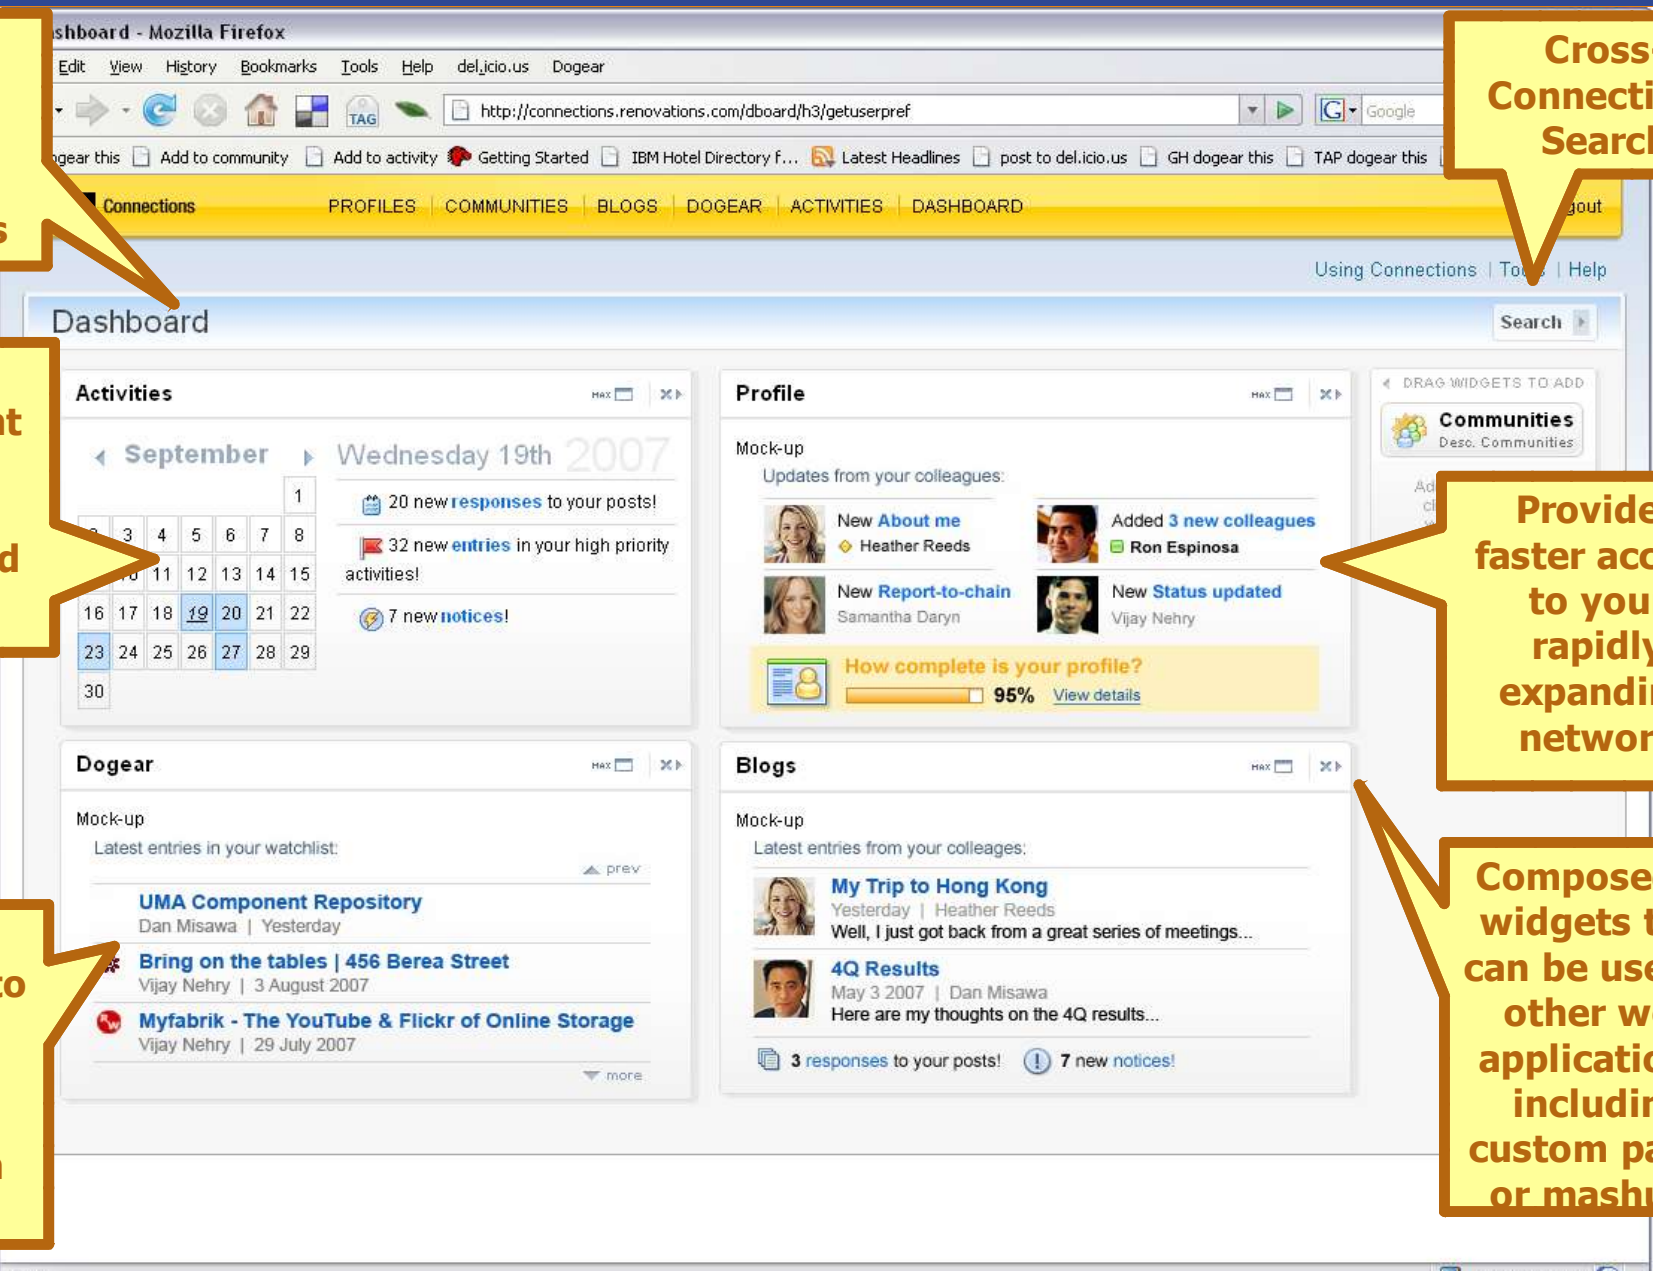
shboard - Mozilla Firefox

Edit View History Bookmarks Tools Help del.icio.us Dogear

TAG

http://connections.renovations.com/dboard/h3/getuserpref

Google

gear this Add to community Add to activity Getting Started IBM Hotel Directory f... Latest Headlines post to del.icio.us GH dogear this TAP dogear this

Connections PROFILES COMMUNITIES BLOGS DOGEAR ACTIVITIES DASHBOARD gout

Using Connections | To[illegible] | Help

Dashboard

Search

Activities

September Wednesday 19th 2007

| | | | | | | 1 |
|---|---|---|---|---|---|---|
| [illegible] | 3 | 4 | 5 | 6 | 7 | 8 |
| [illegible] | 11 | 12 | 13 | 14 | 15 | |
| 16 | 17 | 18 | 19 | 20 | 21 | 22 |
| 23 | 24 | 25 | 26 | 27 | 28 | 29 |
| 30 | | | | | | |

20 new responses to your posts!

32 new entries in your high priority activities!

7 new notices!

Profile

Mock-up

Updates from your colleagues:

New About me
Heather Reeds

Added 3 new colleagues
Ron Espinosa

New Report-to-chain
Samantha Daryn

New Status updated
Vijay Nehry

How complete is your profile?
95% View details

DRAG WIDGETS TO ADD

Communities
Desc. Communities

Dogear

Mock-up

Latest entries in your watchlist:

prev

UMA Component Repository
Dan Misawa | Yesterday

Bring on the tables | 456 Berea Street
Vijay Nehry | 3 August 2007

Myfabrik - The YouTube & Flickr of Online Storage
Vijay Nehry | 29 July 2007

more

Blogs

Mock-up

Latest entries from your colleagues:

My Trip to Hong Kong
Yesterday | Heather Reeds
Well, I just got back from a great series of meetings...

4Q Results
May 3 2007 | Dan Misawa
Here are my thoughts on the 4Q results...

3 responses to your posts! 7 new notices!

Cross Connecti Searc

Provide faster acc to you rapidly expandin networ

Compose widgets t can be use other w applicatio includin custom pa or mashu

s

t

d

o